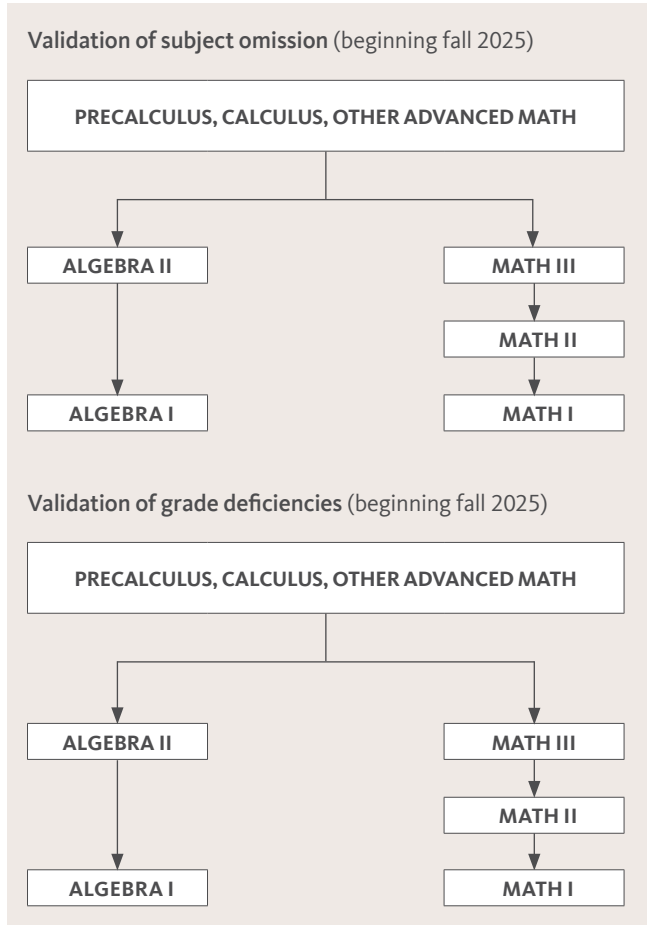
Validation of subject omission (beginning fall 2025)

PRECALCULUS, CALCULUS, OTHER ADVANCED MATH

ALGEBRA II

ALGEBRA I

MATH III

MATH II

MATH I

Validation of grade deficiencies (beginning fall 2025)

PRECALCULUS, CALCULUS, OTHER ADVANCED MATH

ALGEBRA II

ALGEBRA I

MATH III

MATH II

MATH I